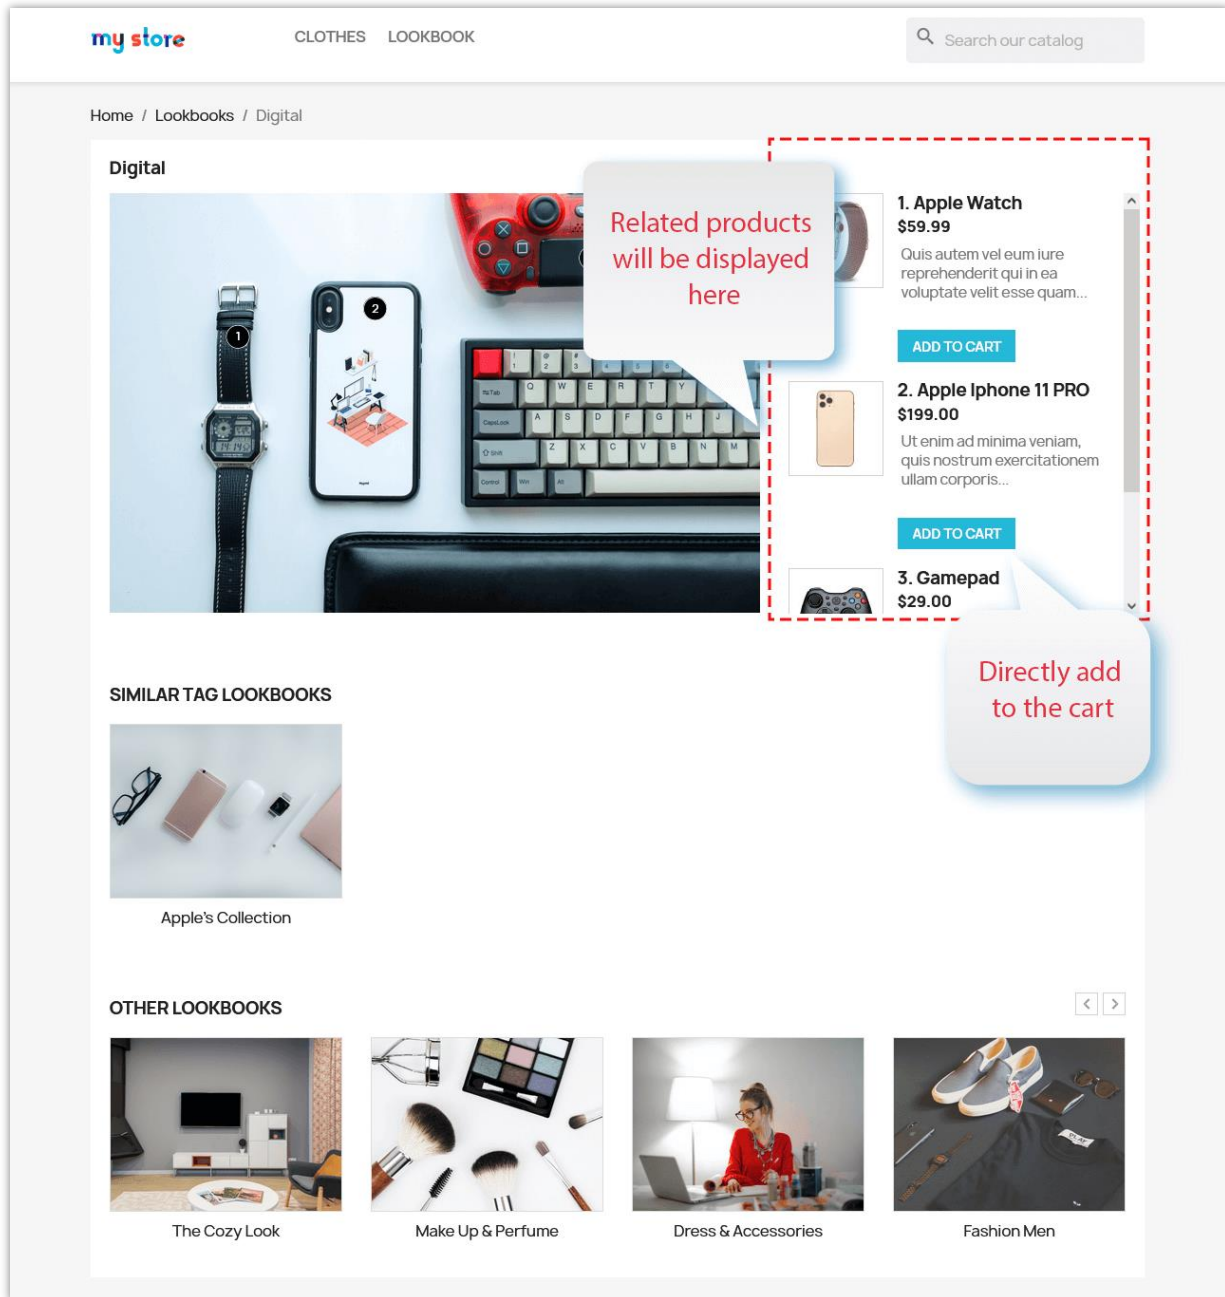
my store

CLOTHES LOOKBOOK

Search our catalog

Home / Lookbooks / Digital

Digital

1

2

Related products will be displayed here

1. Apple Watch
$59.99
Quis autem vel eum iure reprehenderit qui in ea voluptate velit esse quam...

ADD TO CART

2. Apple Iphone 11 PRO
$199.00
Ut enim ad minima veniam, quis nostrum exercitationem ullam corporis...

ADD TO CART

3. Gamepad
$29.00

Directly add to the cart

SIMILAR TAG LOOKBOOKS

Apple's Collection

OTHER LOOKBOOKS

The Cozy Look

Make Up & Perfume

Dress & Accessories

Fashion Men